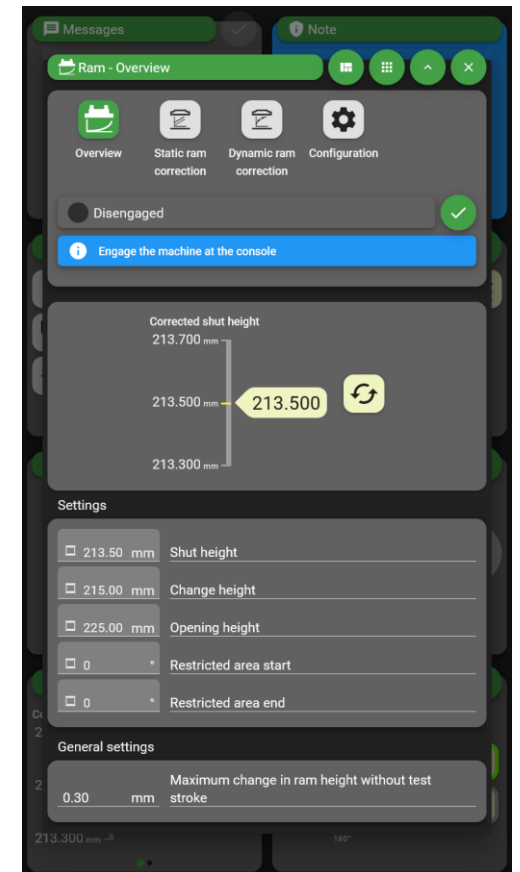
Messages

Note

Ram - Overview

Overview

Static ram correction

Dynamic ram correction

Configuration

Disengaged

Engage the machine at the console

Corrected shut height

213.700 mm

213.500 mm

213.500

213.300 mm

Settings

213.50 mm Shut height

215.00 mm Change height

225.00 mm Opening height

0 ° Restricted area start

0 ° Restricted area end

General settings

0.30 mm Maximum change in ram height without test stroke

213.300 mm

180°